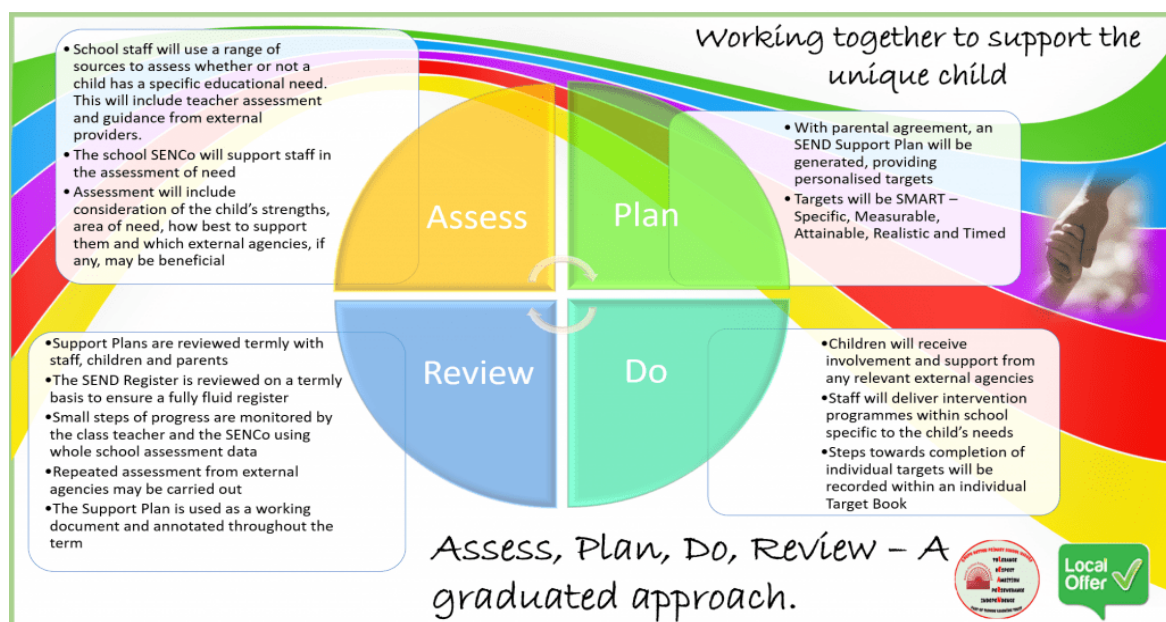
Working together to support the unique child

• School staff will use a range of sources to assess whether or not a child has a specific educational need. This will include teacher assessment and guidance from external providers.
• The school SENCo will support staff in the assessment of need
• Assessment will include consideration of the child's strengths, area of need, how best to support them and which external agencies, if any, may be beneficial

• With parental agreement, an SEND Support Plan will be generated, providing personalised targets
• Targets will be SMART – Specific, Measurable, Attainable, Realistic and Timed

Assess

Plan

Review

Do

•Support Plans are reviewed termly with staff, children and parents
•The SEND Register is reviewed on a termly basis to ensure a fully fluid register
•Small steps of progress are monitored by the class teacher and the SENCo using whole school assessment data
•Repeated assessment from external agencies may be carried out
•The Support Plan is used as a working document and annotated throughout the term

•Children will receive involvement and support from any relevant external agencies
•Staff will deliver intervention programmes within school specific to the child's needs
•Steps towards completion of individual targets will be recorded within an individual Target Book

Assess, Plan, Do, Review – A graduated approach.

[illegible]

Local Offer